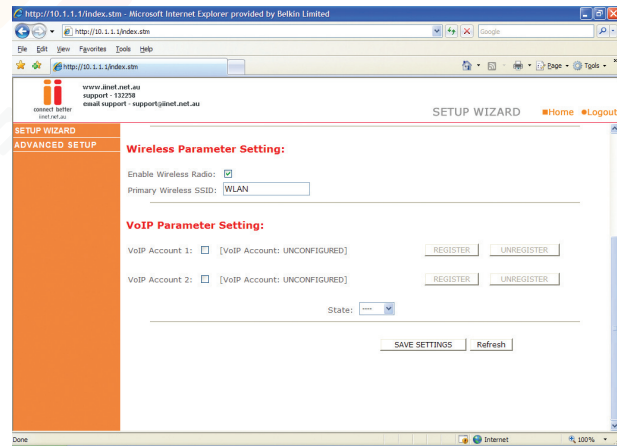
http://10.1.1.1/index.stm - Microsoft Internet Explorer provided by Belkin Limited

http://10.1.1.1/index.stm

Google

File Edit View Favorites Tools Help

http://10.1.1.1/index.stm

Page Tools

connect better
iinet.net.au

www.iinet.net.au
support - 132258
email support - support@iinet.net.au

SETUP WIZARD ■Home ■Logout

SETUP WIZARD
ADVANCED SETUP

Wireless Parameter Setting:

Enable Wireless Radio: ☑
Primary Wireless SSID: WLAN

VoIP Parameter Setting:

VoIP Account 1: ☐ [VoIP Account: UNCONFIGURED] REGISTER UNREGISTER

VoIP Account 2: ☐ [VoIP Account: UNCONFIGURED] REGISTER UNREGISTER

State: ----

SAVE SETTINGS Refresh

Done

Internet

100%